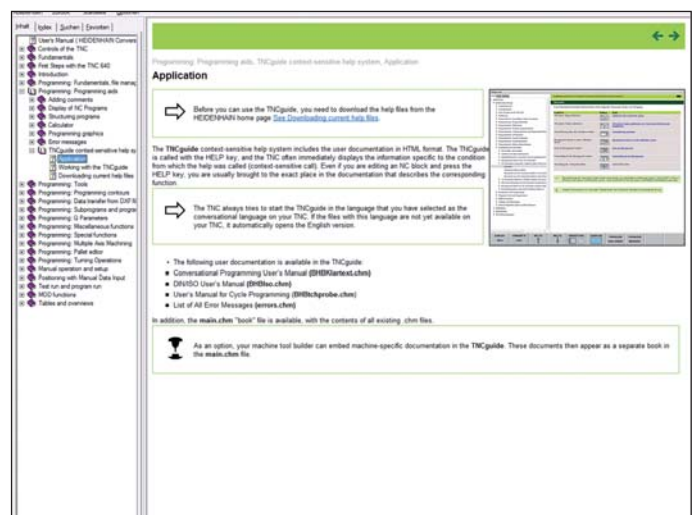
Inhalt | Index | Suchen | Favoriten

User's Manual ( HEIDENHAIN Convers
Controls of the TNC
Fundamentals
First Steps with the TNC 640
Introduction
Programming: Fundamentals, file manag
Programming: Programming aids
Adding comments
Display of NC Programs
Structuring programs
Calculator
Programming graphics
Error messages
TNCguide context-sensitive help sy
Application
Working with the TNCguide
Downloading current help files
Programming: Tools
Programming: Programming contours
Programming: Data transfer from DXF fi
Programming: Subprograms and progra
Programming: Q Parameters
Programming: Miscellaneous functions
Programming: Special functions
Programming: Multiple Axis Machining
Programming: Pallet editor
Programming: Turning Operations
Manual operation and setup
Positioning with Manual Data Input
Test run and program run
MOD functions
Tables and overviews

Programming: Programming aids, TNCguide context-sensitive help system, Application

Application

Before you can use the TNCguide, you need to download the help files from the HEIDENHAIN home page See Downloading current help files.

The TNCguide context-sensitive help system includes the user documentation in HTML format. The TNCguide is called with the HELP key, and the TNC often immediately displays the information specific to the condition from which the help was called (context-sensitive call). Even if you are editing an NC block and press the HELP key, you are usually brought to the exact place in the documentation that describes the corresponding function.

The TNC always tries to start the TNCguide in the language that you have selected as the conversational language on your TNC. If the files with this language are not yet available on your TNC, it automatically opens the English version.

The following user documentation is available in the TNCguide:
Conversational Programming User's Manual (BHBKlartext.chm)
DIN/ISO User's Manual (BHBIso.chm)
User's Manual for Cycle Programming (BHBtchprobe.chm)
List of All Error Messages (errors.chm)

In addition, the main.chm "book" file is available, with the contents of all existing .chm files.

As an option, your machine tool builder can embed machine-specific documentation in the TNCguide. These documents then appear as a separate book in the main.chm file.